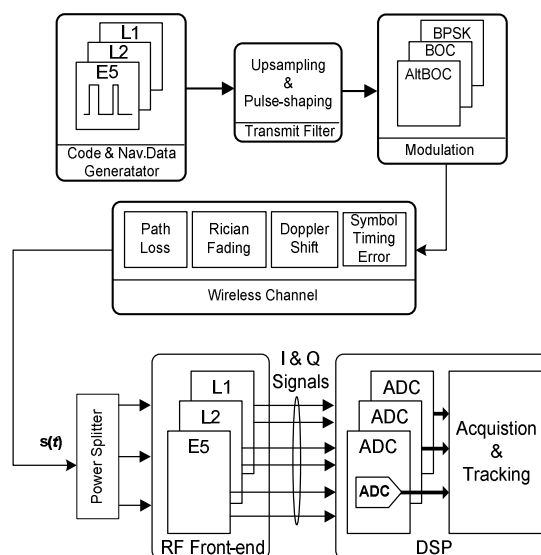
L1
L2
E5
Code & Nav.Data Generatator

Upsampling & Pulse-shaping
Transmit Filter

BPSK
BOC
AltBOC
Modulation

Path Loss
Rician Fading
Doppler Shift
Symbol Timing Error
Wireless Channel

s(t)
Power Splitter

L1
L2
E5
RF Front-end

I & Q Signals

ADC
ADC
ADC
ADC
Acquistion & Tracking
DSP